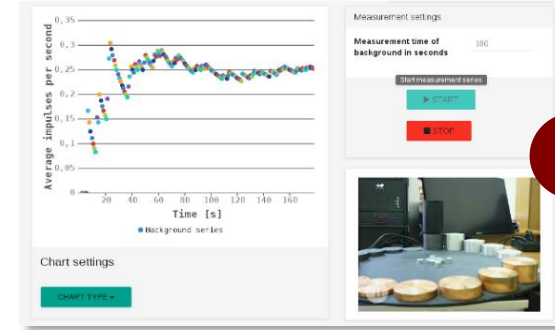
0,35
0,3
0,25
0,2
0,15
0,1
0,05
0
Average impulses per second
20
40
60
80
100
120
140
160
Time [s]
Background series

Chart settings

CHART TYPE

Measurement settings

Measurement time of background in seconds

180

Start measurement series

▶ START

■ STOP